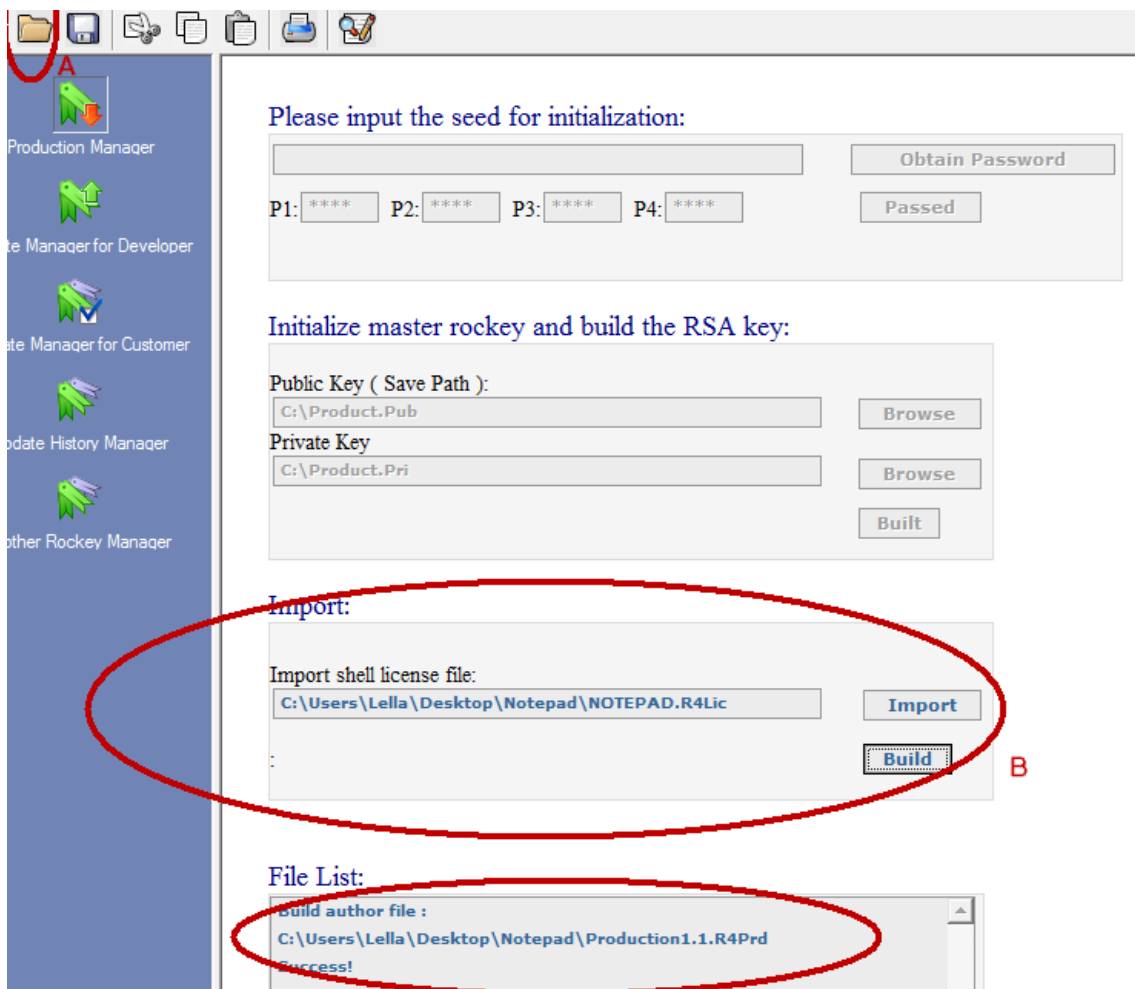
A

Production Manager

te Manager for Developer

ate Manager for Customer

odate History Manager

other Rockey Manager

Please input the seed for initialization:

Obtain Password

P1: **** P2: **** P3: **** P4: ****

Passed

Initialize master rockey and build the RSA key:

Public Key ( Save Path ):

C:\Product.Pub

Browse

Private Key

C:\Product.Pri

Browse

Built

Import:

Import shell license file:

C:\Users\Lella\Desktop\Notepad\NOTEPAD.R4Lic

Import

Build

B

File List:

Build author file :

C:\Users\Lella\Desktop\Notepad\Production1.1.R4Prd

Success!